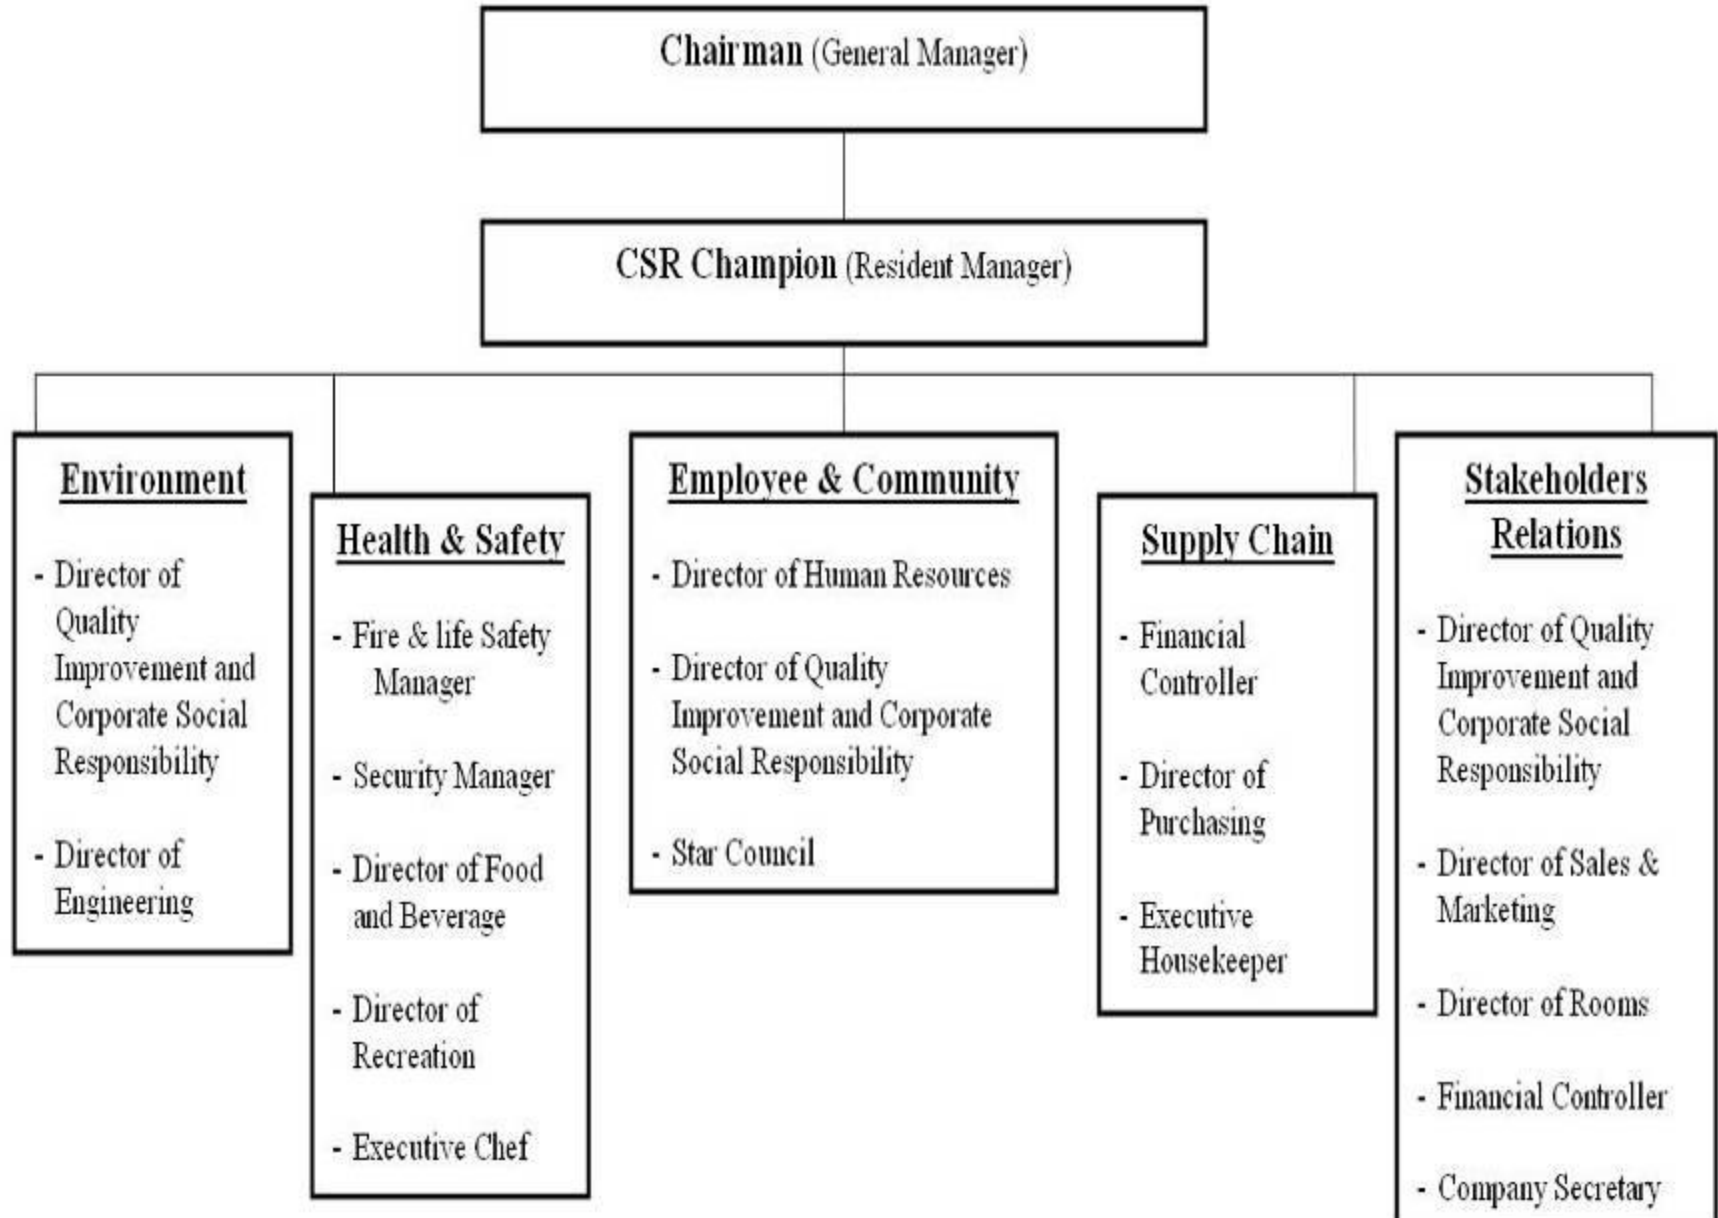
Chairman (General Manager)

CSR Champion (Resident Manager)

Environment

- Director of Quality Improvement and Corporate Social Responsibility

- Director of Engineering

Health & Safety

- Fire & life Safety Manager

- Security Manager

- Director of Food and Beverage

- Director of Recreation

- Executive Chef

Employee & Community

- Director of Human Resources

- Director of Quality Improvement and Corporate Social Responsibility

- Star Council

Supply Chain

- Financial Controller

- Director of Purchasing

- Executive Housekeeper

Stakeholders Relations

- Director of Quality Improvement and Corporate Social Responsibility

- Director of Sales & Marketing

- Director of Rooms

- Financial Controller

- Company Secretary